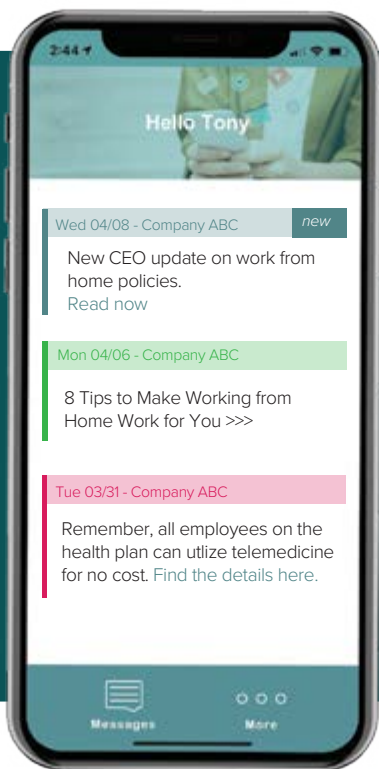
2:44

Hello Tony

Wed 04/08 - Company ABC new

New CEO update on work from home policies.
Read now

Mon 04/06 - Company ABC

8 Tips to Make Working from Home Work for You >>>

Tue 03/31 - Company ABC

Remember, all employees on the health plan can utlize telemedicine for no cost. Find the details here.

Messages

More